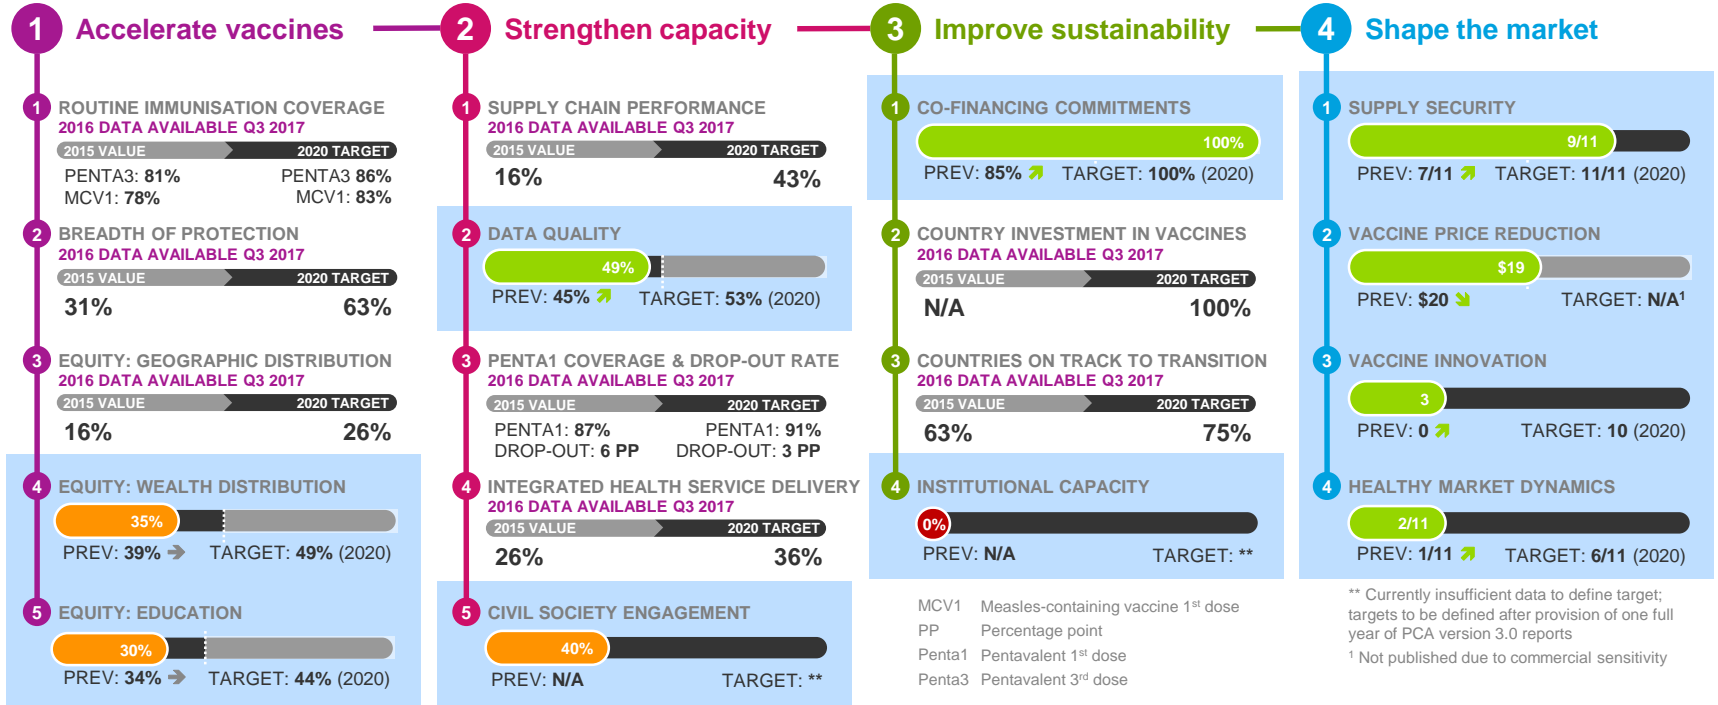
1 Accelerate vaccines

1 ROUTINE IMMUNISATION COVERAGE
2016 DATA AVAILABLE Q3 2017
2015 VALUE 2020 TARGET
PENTA3: 81% PENTA3 86%
MCV1: 78% MCV1: 83%

2 BREADTH OF PROTECTION
2016 DATA AVAILABLE Q3 2017
2015 VALUE 2020 TARGET
31% 63%

3 EQUITY: GEOGRAPHIC DISTRIBUTION
2016 DATA AVAILABLE Q3 2017
2015 VALUE 2020 TARGET
16% 26%

4 EQUITY: WEALTH DISTRIBUTION
35%
PREV: 39% TARGET: 49% (2020)

5 EQUITY: EDUCATION
30%
PREV: 34% TARGET: 44% (2020)

2 Strengthen capacity

1 SUPPLY CHAIN PERFORMANCE
2016 DATA AVAILABLE Q3 2017
2015 VALUE 2020 TARGET
16% 43%

2 DATA QUALITY
49%
PREV: 45% TARGET: 53% (2020)

3 PENTA1 COVERAGE & DROP-OUT RATE
2016 DATA AVAILABLE Q3 2017
2015 VALUE 2020 TARGET
PENTA1: 87% PENTA1: 91%
DROP-OUT: 6 PP DROP-OUT: 3 PP

4 INTEGRATED HEALTH SERVICE DELIVERY
2016 DATA AVAILABLE Q3 2017
2015 VALUE 2020 TARGET
26% 36%

5 CIVIL SOCIETY ENGAGEMENT
40%
PREV: N/A TARGET: **

3 Improve sustainability

1 CO-FINANCING COMMITMENTS
100%
PREV: 85% TARGET: 100% (2020)

2 COUNTRY INVESTMENT IN VACCINES
2016 DATA AVAILABLE Q3 2017
2015 VALUE 2020 TARGET
N/A 100%

3 COUNTRIES ON TRACK TO TRANSITION
2016 DATA AVAILABLE Q3 2017
2015 VALUE 2020 TARGET
63% 75%

4 INSTITUTIONAL CAPACITY
0%
PREV: N/A TARGET: **

MCV1 Measles-containing vaccine 1$^{st}$ dose
PP Percentage point
Penta1 Pentavalent 1$^{st}$ dose
Penta3 Pentavalent 3$^{rd}$ dose

4 Shape the market

1 SUPPLY SECURITY
9/11
PREV: 7/11 TARGET: 11/11 (2020)

2 VACCINE PRICE REDUCTION
$19
PREV: $20 TARGET: N/A$^1$

3 VACCINE INNOVATION
3
PREV: 0 TARGET: 10 (2020)

4 HEALTHY MARKET DYNAMICS
2/11
PREV: 1/11 TARGET: 6/11 (2020)

** Currently insufficient data to define target; targets to be defined after provision of one full year of PCA version 3.0 reports
$^1$ Not published due to commercial sensitivity